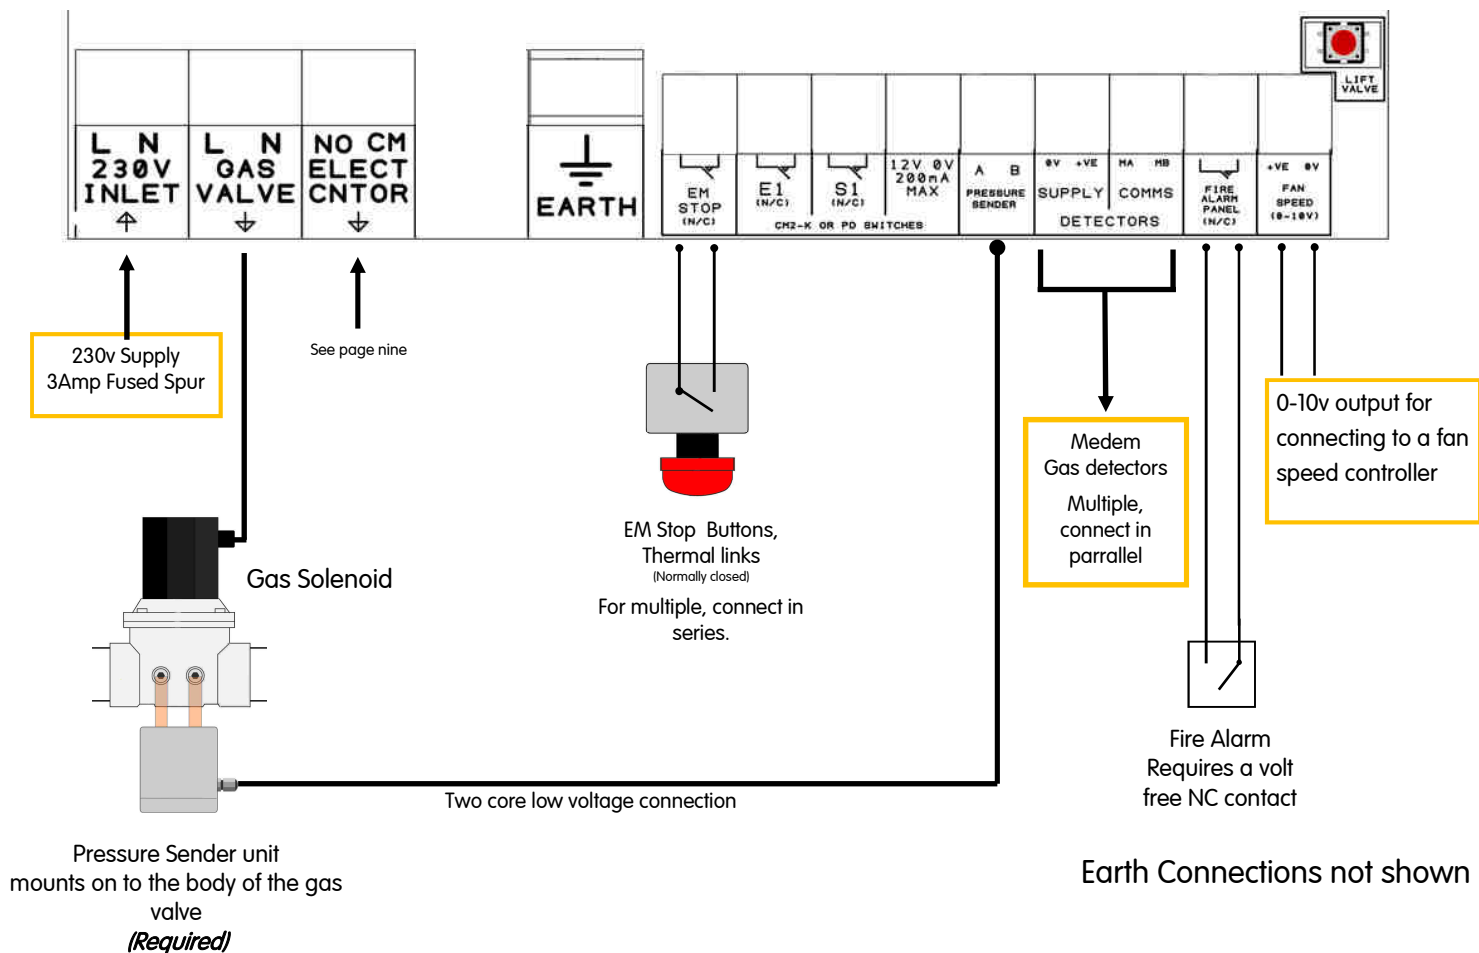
LIFT VALVE

L N 230V INLET

L N GAS VALVE

NO CM ELECT CNTOR

EARTH

EM STOP (N/C)

E1 (N/C)

S1 (N/C)

CM2-K OR PD SWITCHES

12V 0V 200mA MAX

A B PRESSURE SENDER

0V +VE SUPPLY

MA MB COMMS

DETECTORS

FIRE ALARM PANEL (N/C)

+VE 0V FAN SPEED (0-10V)

230v Supply
3Amp Fused Spur

See page nine

EM Stop Buttons,
Thermal links
(Normally closed)
For multiple, connect in series.

Medem
Gas detectors
Multiple, connect in parrallel

0-10v output for connecting to a fan speed controller

Gas Solenoid

Two core low voltage connection

Fire Alarm
Requires a volt free NC contact

Pressure Sender unit mounts on to the body of the gas valve
(Required)

Earth Connections not shown